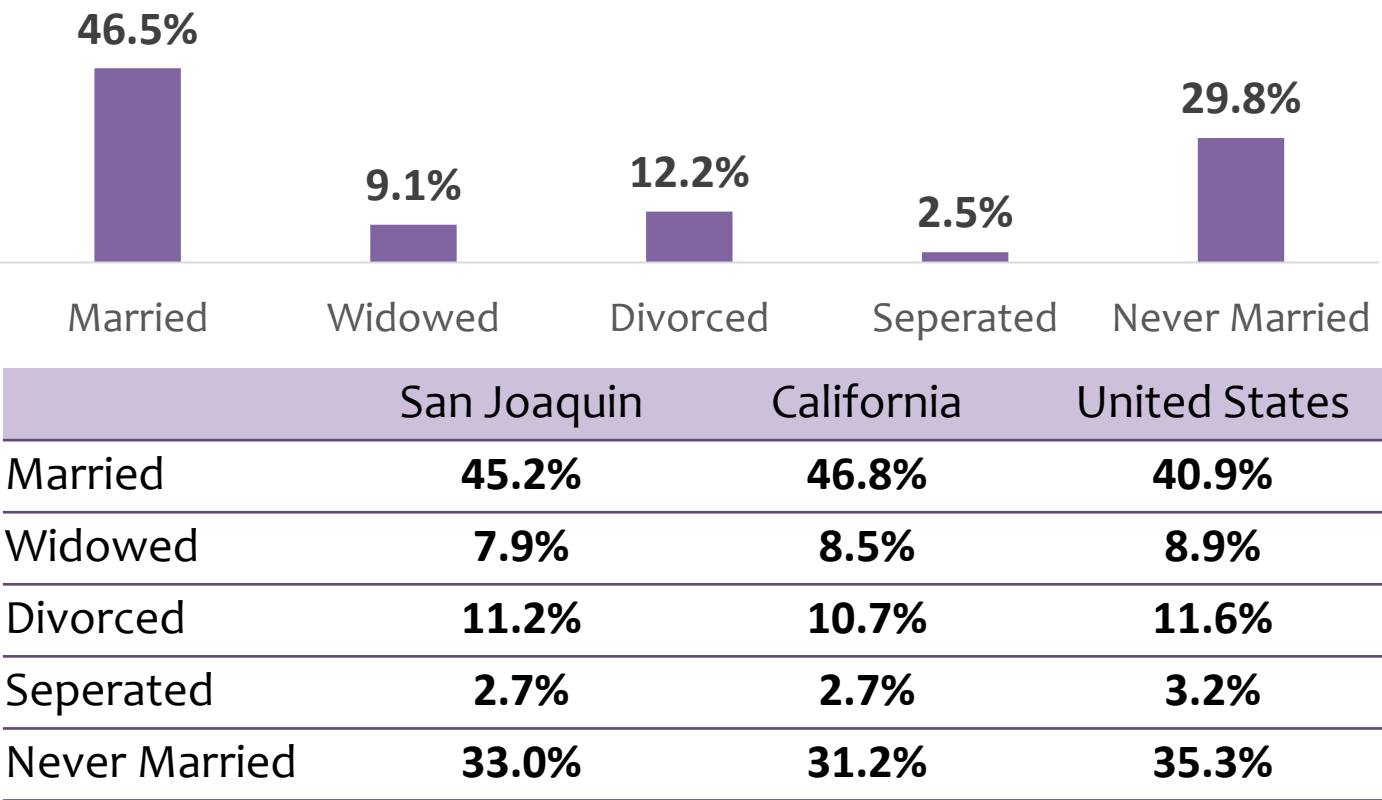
46.5%

9.1%

12.2%

2.5%

29.8%

Married Widowed Divorced Seperated Never Married

| | San Joaquin | California | United States |
|---|---|---|---|
| Married | **45.2%** | **46.8%** | **40.9%** |
| Widowed | **7.9%** | **8.5%** | **8.9%** |
| Divorced | **11.2%** | **10.7%** | **11.6%** |
| Seperated | **2.7%** | **2.7%** | **3.2%** |
| Never Married | **33.0%** | **31.2%** | **35.3%** |